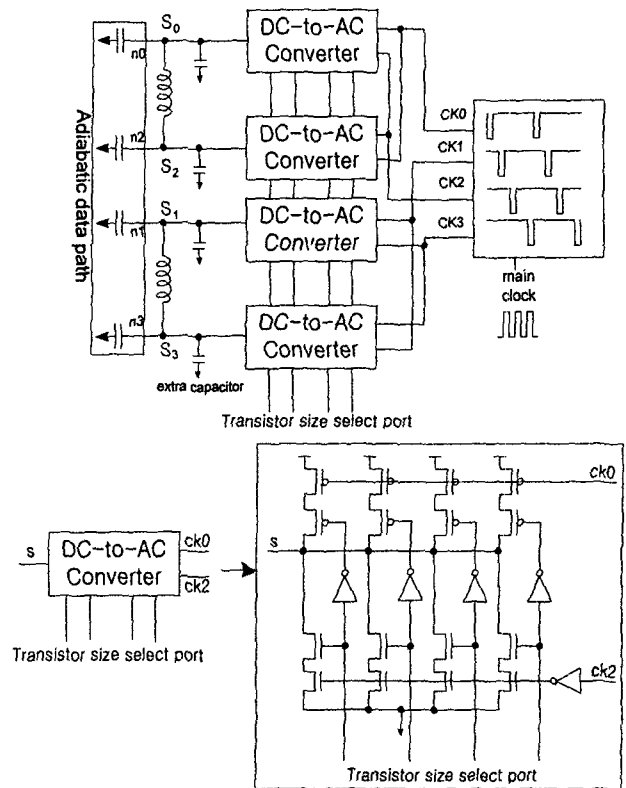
Adiabatic data path

n0

n2

n1

n3

$S_0$

$S_2$

$S_1$

$S_3$

DC-to-AC Converter

DC-to-AC Converter

DC-to-AC Converter

DC-to-AC Converter

CK0

CK1

CK2

CK3

main clock

extra capacitor

Transistor size select port

s

DC-to-AC Converter

ck0

ck2

Transistor size select port

s

ck0

ck2

Transistor size select port